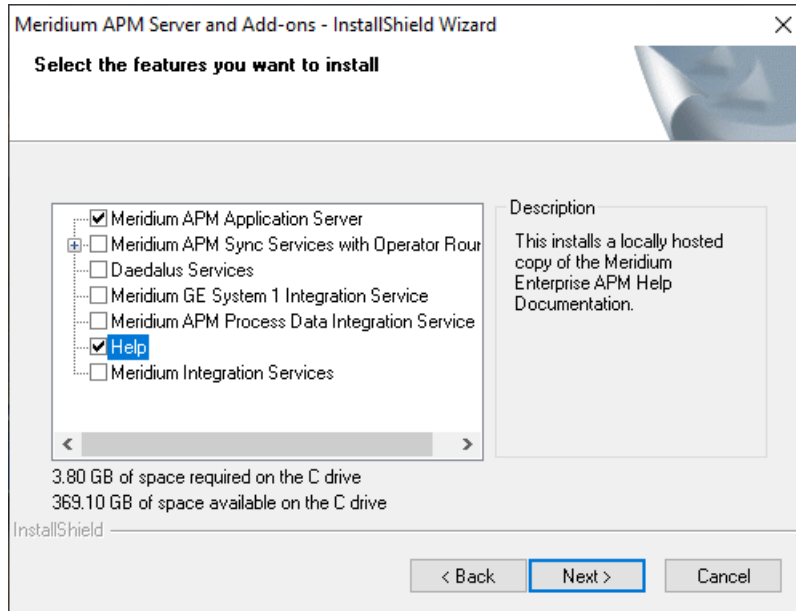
Meridium APM Server and Add-ons - InstallShield Wizard

Select the features you want to install

Meridium APM Application Server
Meridium APM Sync Services with Operator Rour
Daedalus Services
Meridium GE System 1 Integration Service
Meridium APM Process Data Integration Service
Help
Meridium Integration Services

Description

This installs a locally hosted copy of the Meridium Enterprise APM Help Documentation.

3.80 GB of space required on the C drive
369.10 GB of space available on the C drive

InstallShield

< Back Next > Cancel